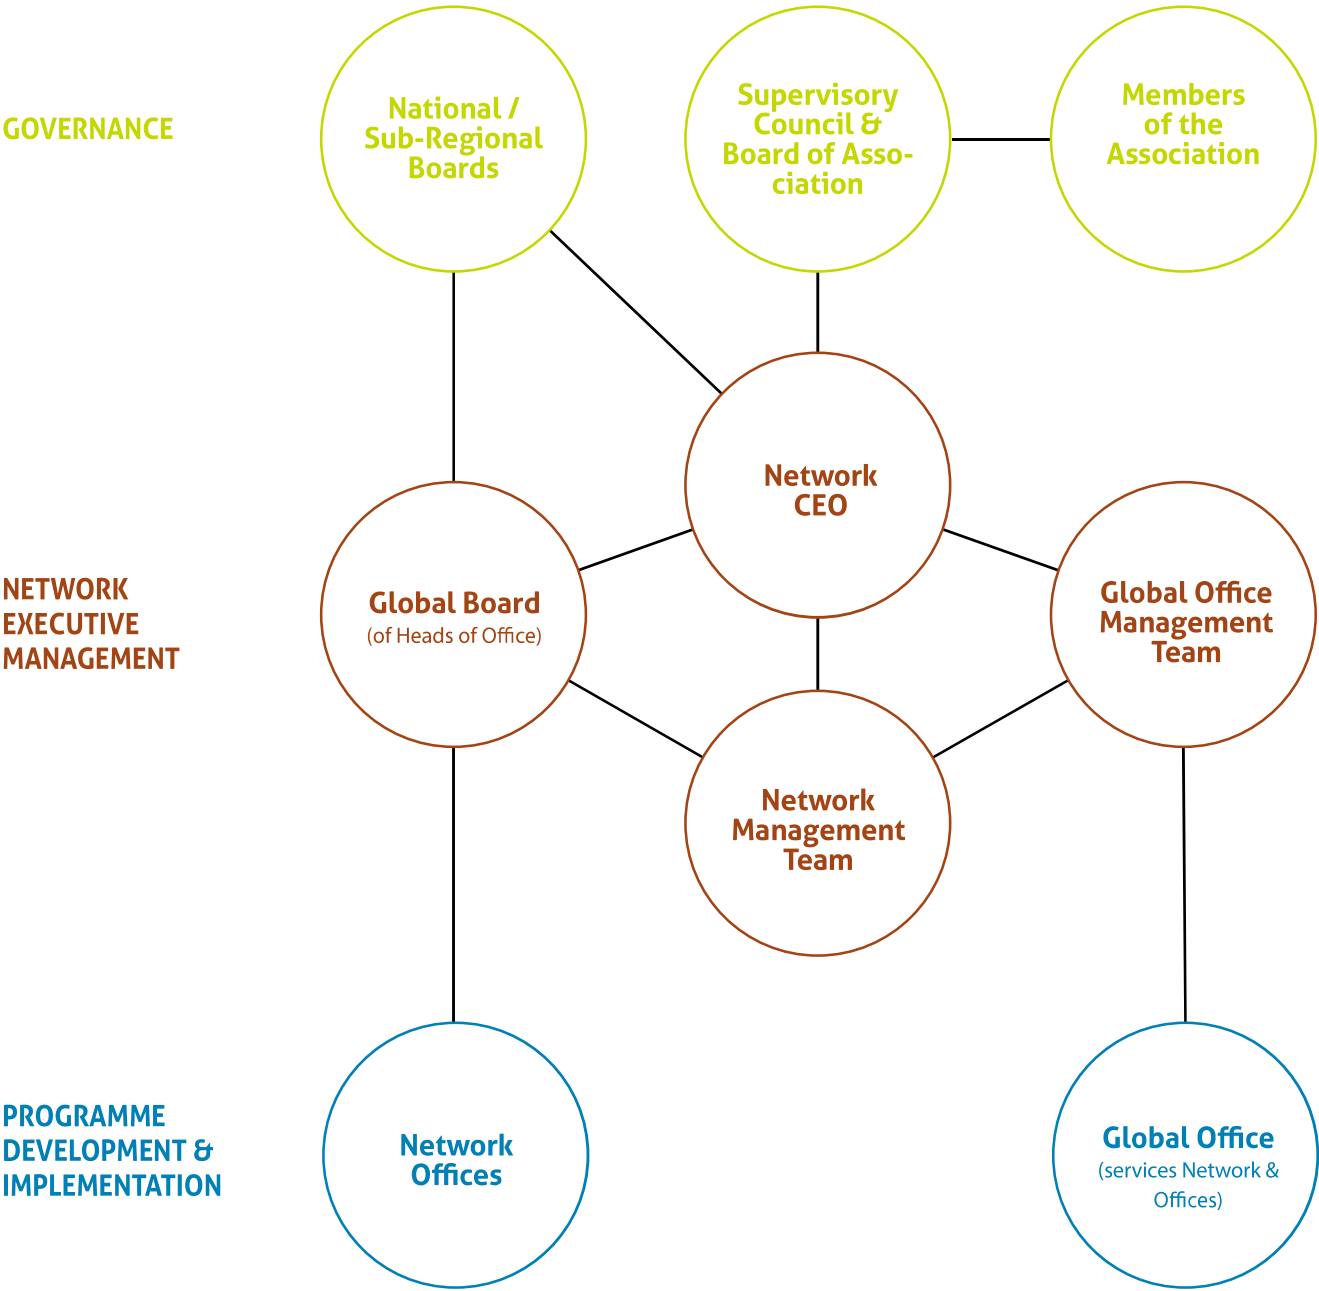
GOVERNANCE

National / Sub-Regional Boards

Supervisory Council & Board of Association

Members of the Association

NETWORK EXECUTIVE MANAGEMENT

Network CEO

Global Board
(of Heads of Office)

Global Office Management Team

Network Management Team

PROGRAMME DEVELOPMENT & IMPLEMENTATION

Network Offices

Global Office
(services Network & Offices)